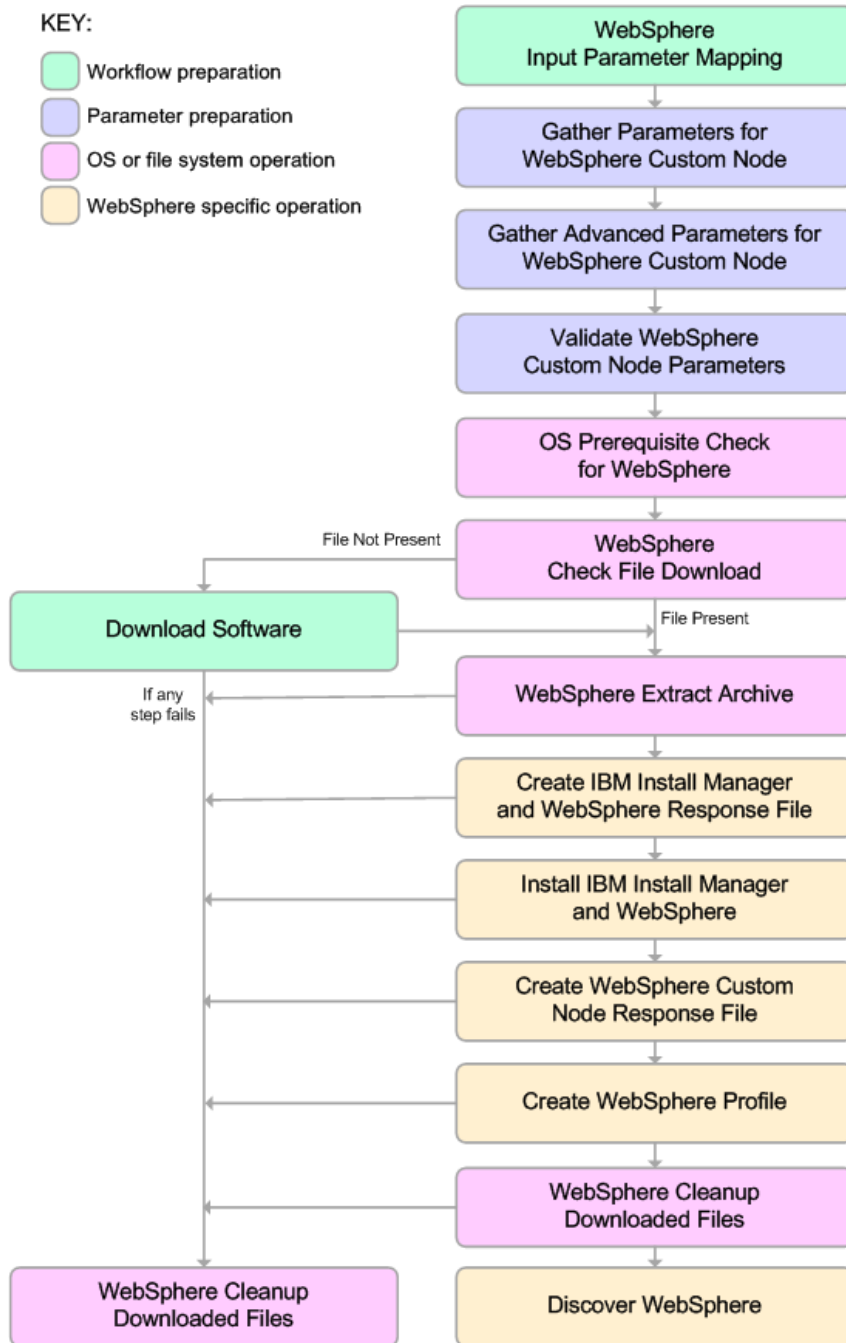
KEY:

Workflow preparation

Parameter preparation

OS or file system operation

WebSphere specific operation

WebSphere Input Parameter Mapping

Gather Parameters for WebSphere Custom Node

Gather Advanced Parameters for WebSphere Custom Node

Validate WebSphere Custom Node Parameters

OS Prerequisite Check for WebSphere

File Not Present

WebSphere Check File Download

Download Software

File Present

If any step fails

WebSphere Extract Archive

Create IBM Install Manager and WebSphere Response File

Install IBM Install Manager and WebSphere

Create WebSphere Custom Node Response File

Create WebSphere Profile

WebSphere Cleanup Downloaded Files

WebSphere Cleanup Downloaded Files

Discover WebSphere